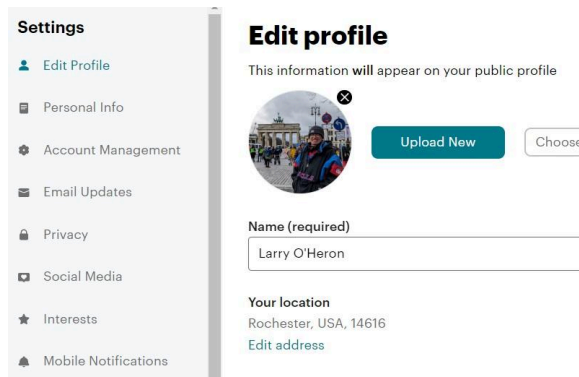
Settings

Edit Profile

Personal Info

Account Management

Email Updates

Privacy

Social Media

Interests

Mobile Notifications

Edit profile

This information **will** appear on your public profile

Upload New

Choose

Name (required)

Larry O'Heron

Your location

Rochester, USA, 14616

Edit address